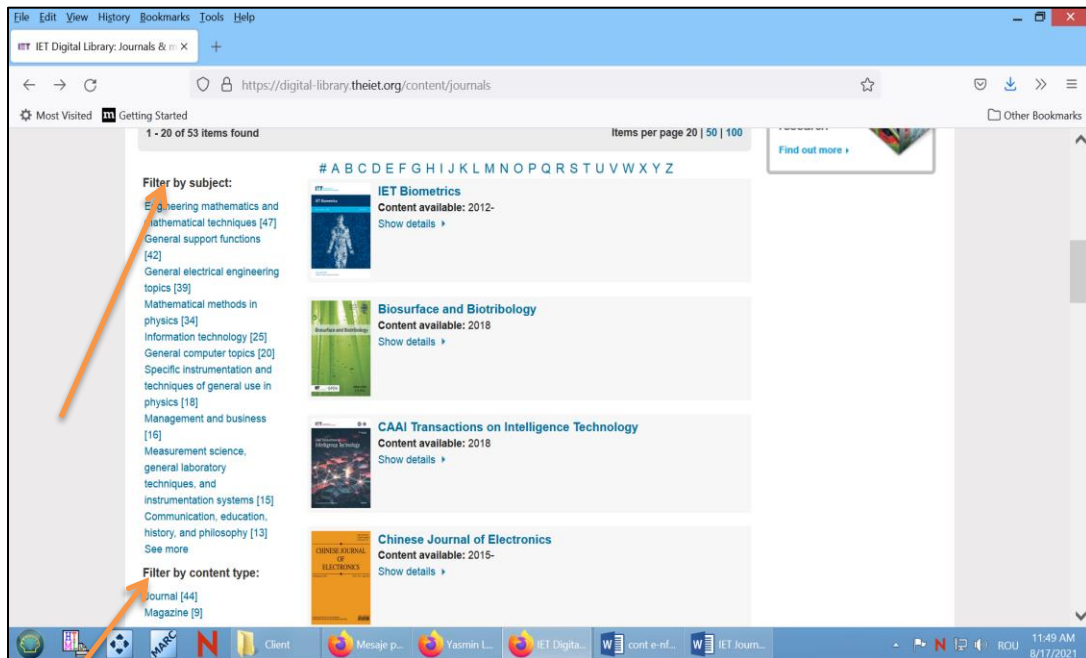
File Edit View History Bookmarks Tools Help

IET Digital Library: Journals & m ×

https://digital-library.theiet.org/content/journals

Most Visited Getting Started Other Bookmarks

1 - 20 of 53 items found Items per page 20 | 50 | 100

Find out more ▸

# A B C D E F G H I J K L M N O P Q R S T U V W X Y Z

Filter by subject:

Engineering mathematics and mathematical techniques [47]
General support functions [42]
General electrical engineering topics [39]
Mathematical methods in physics [34]
Information technology [25]
General computer topics [20]
Specific instrumentation and techniques of general use in physics [18]
Management and business [16]
Measurement science, general laboratory techniques, and instrumentation systems [15]
Communication, education, history, and philosophy [13]
See more

Filter by content type:

Journal [44]
Magazine [9]

IET Biometrics
Content available: 2012-
Show details ▸

Biosurface and Biotribology
Content available: 2018
Show details ▸

CAAI Transactions on Intelligence Technology
Content available: 2018
Show details ▸

Chinese Journal of Electronics
Content available: 2015-
Show details ▸

Client Mesaje p... Yasmin L... IET Digita... cont e-nf... IET Journ... ROU 11:49 AM 8/17/2021